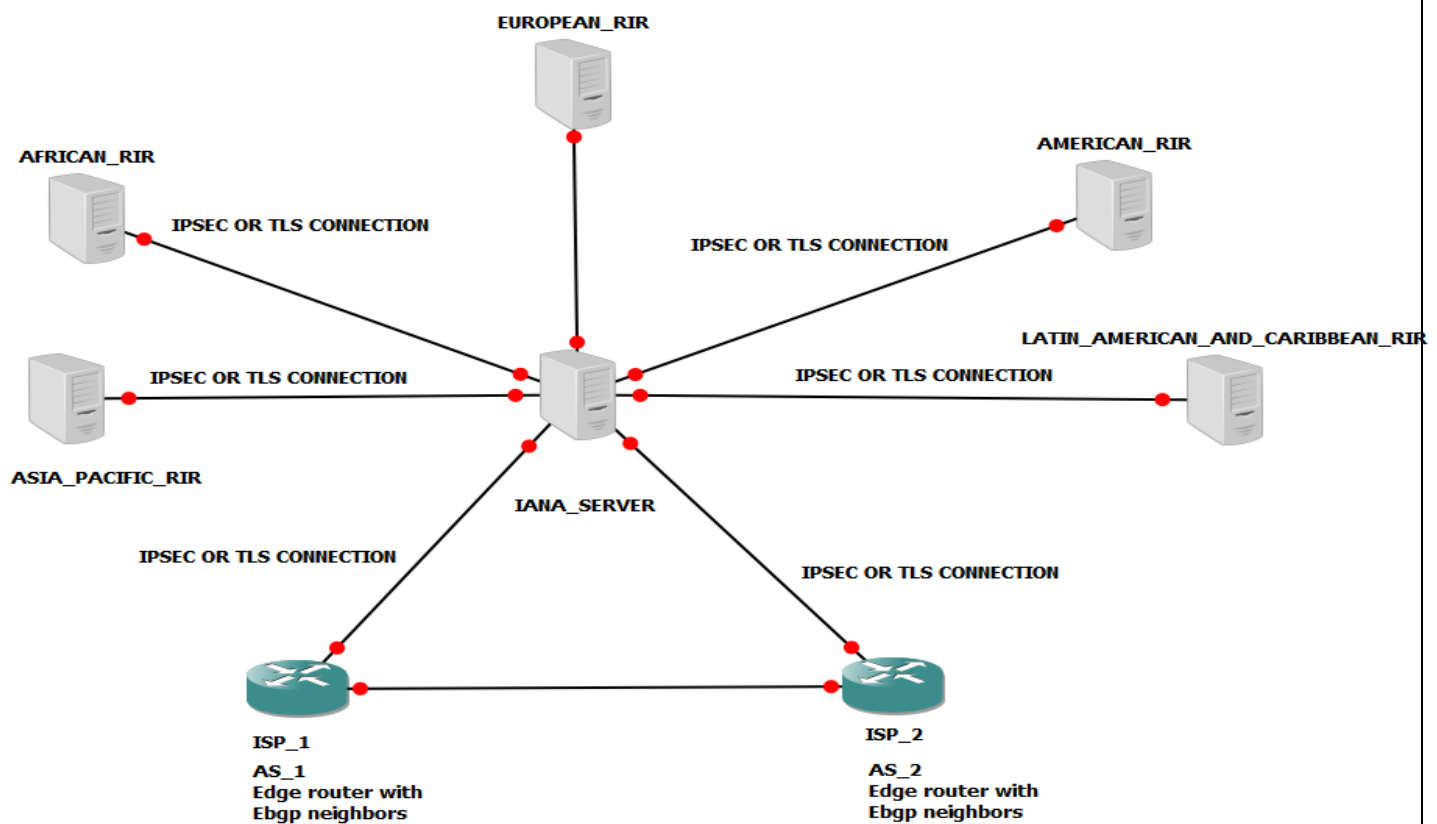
EUROPEAN_RIR

AFRICAN_RIR

AMERICAN_RIR

IPSEC OR TLS CONNECTION

IPSEC OR TLS CONNECTION

LATIN_AMERICAN_AND_CARIBBEAN_RIR

IPSEC OR TLS CONNECTION

IPSEC OR TLS CONNECTION

ASIA_PACIFIC_RIR

IANA_SERVER

IPSEC OR TLS CONNECTION

IPSEC OR TLS CONNECTION

ISP_1

AS_1
Edge router with
Ebgp neighbors

ISP_2

AS_2
Edge router with
Ebgp neighbors